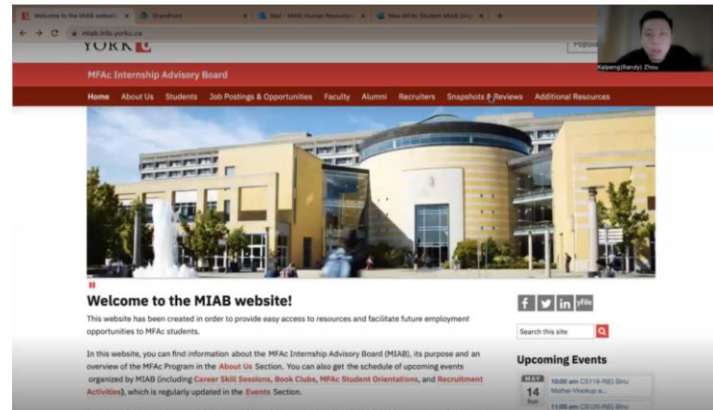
Welcome to the MIAB website | SharePoint | Mail - MIAB Human Resources | New MFAc Student MIAB Ori...

miab.info.yorku.ca

YORK

Kaipeng(Randy) Zhou

MFAc Internship Advisory Board

Home About Us Students Job Postings & Opportunities Faculty Alumni Recruiters Snapshots & Reviews Additional Resources

Welcome to the MIAB website!

This website has been created in order to provide easy access to resources and facilitate future employment opportunities to MFAc students.

In this website, you can find information about the MFAc Internship Advisory Board (MIAB), its purpose and an overview of the MFAc Program in the About Us Section. You can also get the schedule of upcoming events organized by MIAB (including Career Skill Sessions, Book Clubs, MFAc Student Orientations, and Recruitment Activities), which is regularly updated in the Events Section.

Search this site

Upcoming Events

MAY 14

10:00 am CS118-RBI Bmu Mental Meetup a...

11:00 am CS120-RBI Bmu